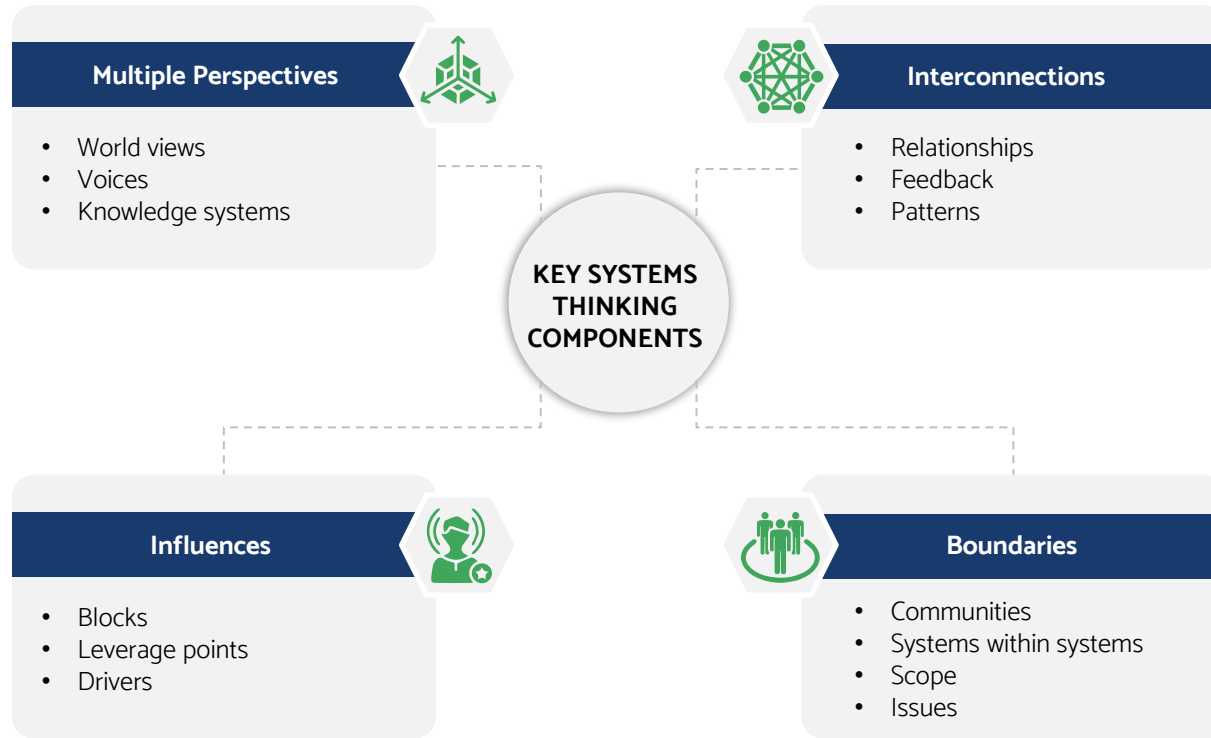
Multiple Perspectives

- World views
- Voices
- Knowledge systems

Interconnections

- Relationships
- Feedback
- Patterns

KEY SYSTEMS THINKING COMPONENTS

Influences

- Blocks
- Leverage points
- Drivers

Boundaries

- Communities
- Systems within systems
- Scope
- Issues